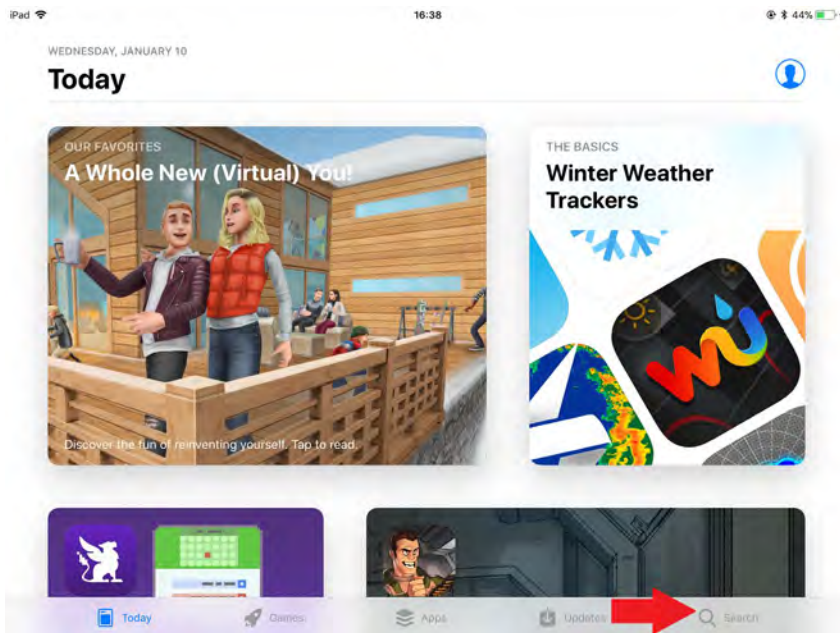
iPad 16:38 44%

WEDNESDAY, JANUARY 10

Today

OUR FAVORITES

A Whole New (Virtual) You!

Discover the fun of reinventing yourself. Tap to read.

THE BASICS

Winter Weather Trackers

Today Games Apps Updates Search